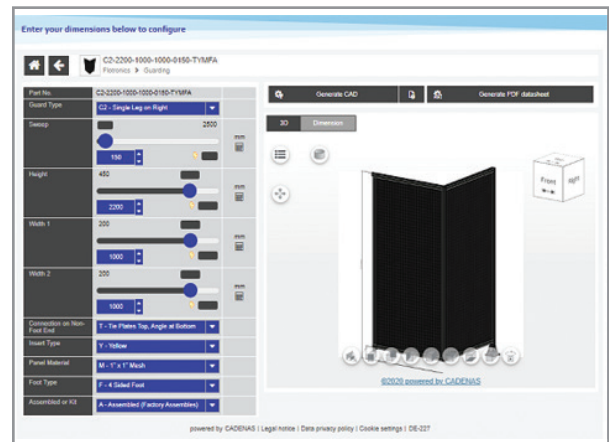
Enter your dimensions below to configure

C2-2200-1000-1000-0150-TYMFA
Fortronics > Guarding

Part No. C2-2200-1000-1000-0150-TYMFA

Guard Type C2 - Single Leg on Right

Sweep 2500
150 mm

Height 450
2200 mm

Width 1 200
1000 mm

Width 2 200
1000 mm

Connection on Non-Foot End T - Tie Plates Top, Angle at Bottom

Insert Type Y - Yellow

Panel Material M - 1" x 1" Mesh

Foot Type F - 4 Sided Foot

Assembled or Kit A - Assembled (Factory Assembles)

Generate CAD
Generate PDF datasheet

3D Dimension

Front Right

©2020 powered by CADENAS

powered by CADENAS | Legal notice | Data privacy policy | Cookie settings | DE-227